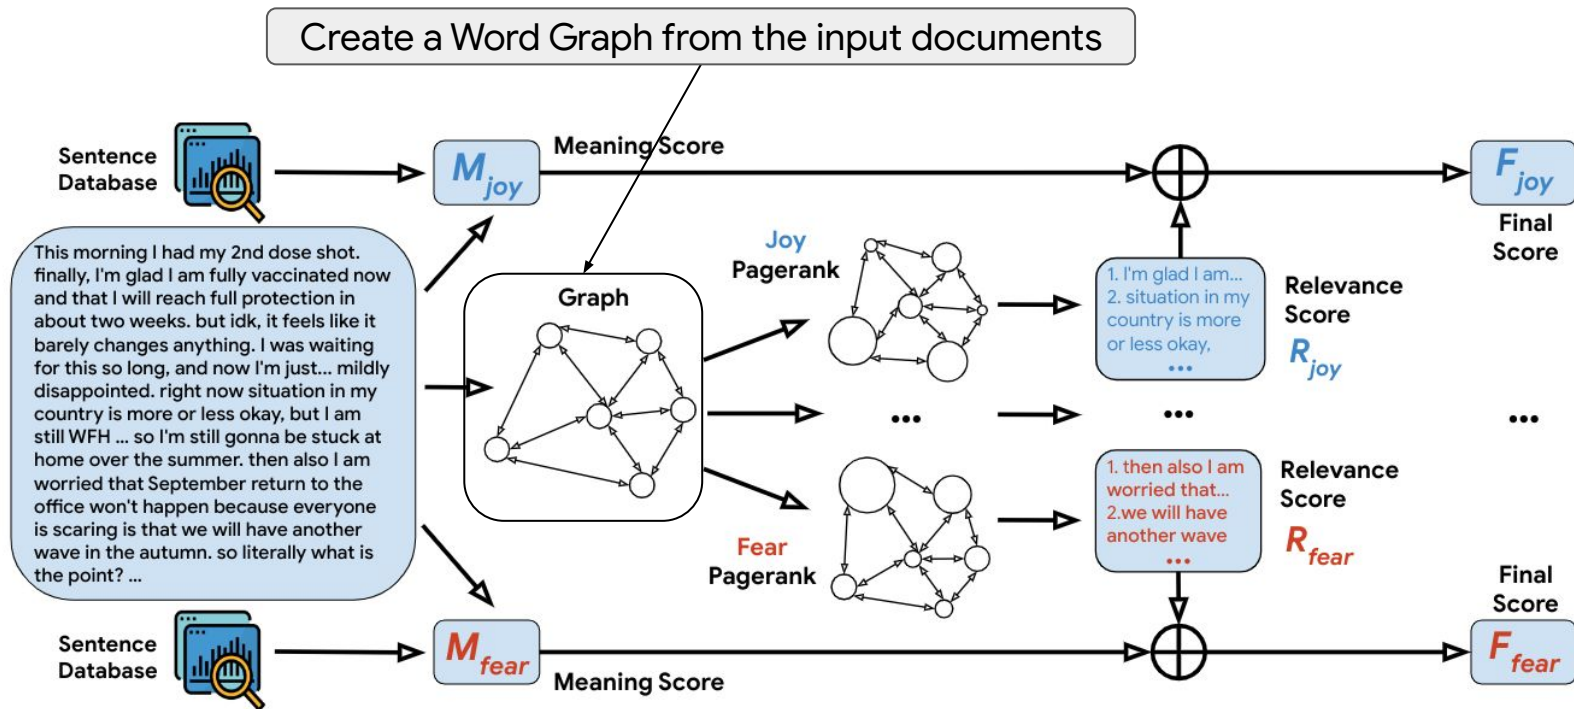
Create a Word Graph from the input documents

Sentence Database

$M_{joy}$

Meaning Score

$F_{joy}$

Final Score

This morning I had my 2nd dose shot. finally, I'm glad I am fully vaccinated now and that I will reach full protection in about two weeks. but idk, it feels like it barely changes anything. I was waiting for this so long, and now I'm just... mildly disappointed. right now situation in my country is more or less okay, but I am still WFH ... so I'm still gonna be stuck at home over the summer. then also I am worried that September return to the office won't happen because everyone is scaring is that we will have another wave in the autumn. so literally what is the point? ...

Graph

Joy Pagerank

1. I'm glad I am...
2. situation in my country is more or less okay,
•••

Relevance Score

$R_{joy}$

•••

•••

•••

Fear Pagerank

1. then also I am worried that...
2.we will have another wave
•••

Relevance Score

$R_{fear}$

Final Score

Sentence Database

$M_{fear}$

Meaning Score

$F_{fear}$